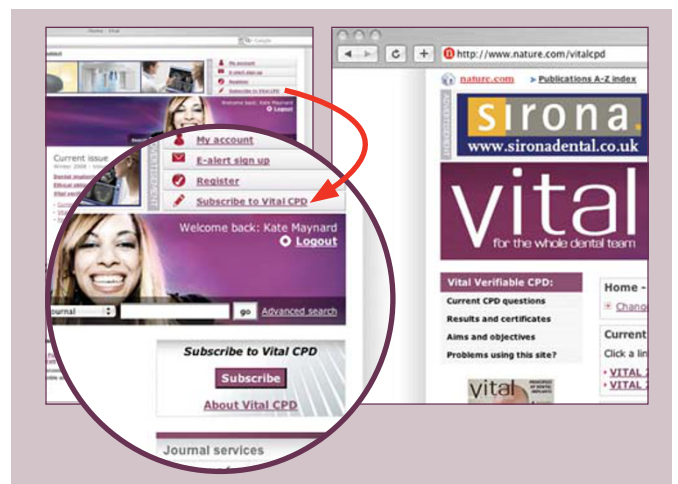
Home - Vital

Google

My account
E-alert sign up
Register
Subscribe to Vital CPD

Welcome back: Kate Maynard

Current issue
Winter 2009 - Vol

My account
E-alert sign up
Register
Subscribe to Vital CPD

Welcome back: Kate Maynard
Logout

Journal
go
Advanced search

Subscribe to Vital CPD
Subscribe
About Vital CPD

Journal services

http://www.nature.com/vitalcpd

nature.com
> Publications A-Z index

ADVERTISEMENT

sirona.
www.sironadental.co.uk

vital
for the whole dental team

Vital Verifiable CPD:
Current CPD questions
Results and certificates
Aims and objectives
Problems using this site?

Home -
Change

Current
Click a lin
VITAL
VITAL

vital